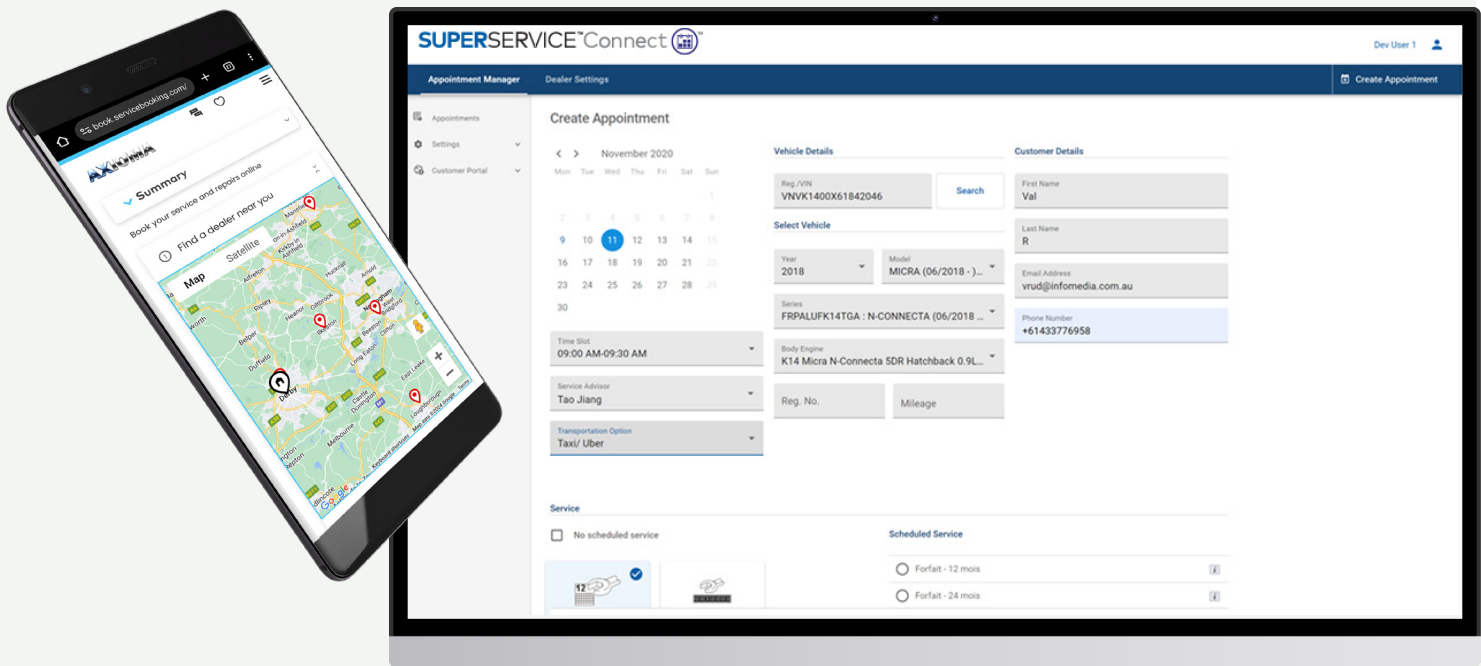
book.servicebooking.com/

AXIOMA

Summary

Book your service and repairs online

1 Find a dealer near you

Map Satellite

Mansfield
Alfreton
Ripley
Heanor
Belper
Duffield
Derby
Ilkeston
Beeston
Hucknall
Arnold
Nottingham
West Bridgford
Long Eaton
Castle Donington
Melbourne
Loughborough
East Leake
Clifton

Google
Keyboard shortcuts Map data ©2022 Google Terms

SUPERSERVICE™Connect

Dev User 1

Appointment Manager
Dealer Settings
Create Appointment

Appointments
Settings
Customer Portal

Create Appointment

November 2020

| Mon | Tue | Wed | Thu | Fri | Sat | Sun |
|---|---|---|---|---|---|---|
| | | | | | | 1 |
| 2 | 3 | 4 | 5 | 6 | 7 | 8 |
| 9 | 10 | 11 | 12 | 13 | 14 | 15 |
| 16 | 17 | 18 | 19 | 20 | 21 | 22 |
| 23 | 24 | 25 | 26 | 27 | 28 | 29 |
| 30 | | | | | | |

Time Slot
09:00 AM-09:30 AM

Service Advisor
Tao Jiang

Transportation Option
Taxi/ Uber

Vehicle Details

Reg./VIN
VNVK1400X61842046

Search

Select Vehicle

Year
2018

Model
MICRA (06/2018 - )...

Series
FRPALUFK14TGA : N-CONNECTA (06/2018 ...

Body Engine
K14 Micra N-Connecta 5DR Hatchback 0.9L...

Reg. No.

Mileage

Customer Details

First Name
Val

Last Name
R

Email Address
vrud@infomedia.com.au

Phone Number
+61433776958

Service

No scheduled service

Scheduled Service

Forfait - 12 mois

Forfait - 24 mois